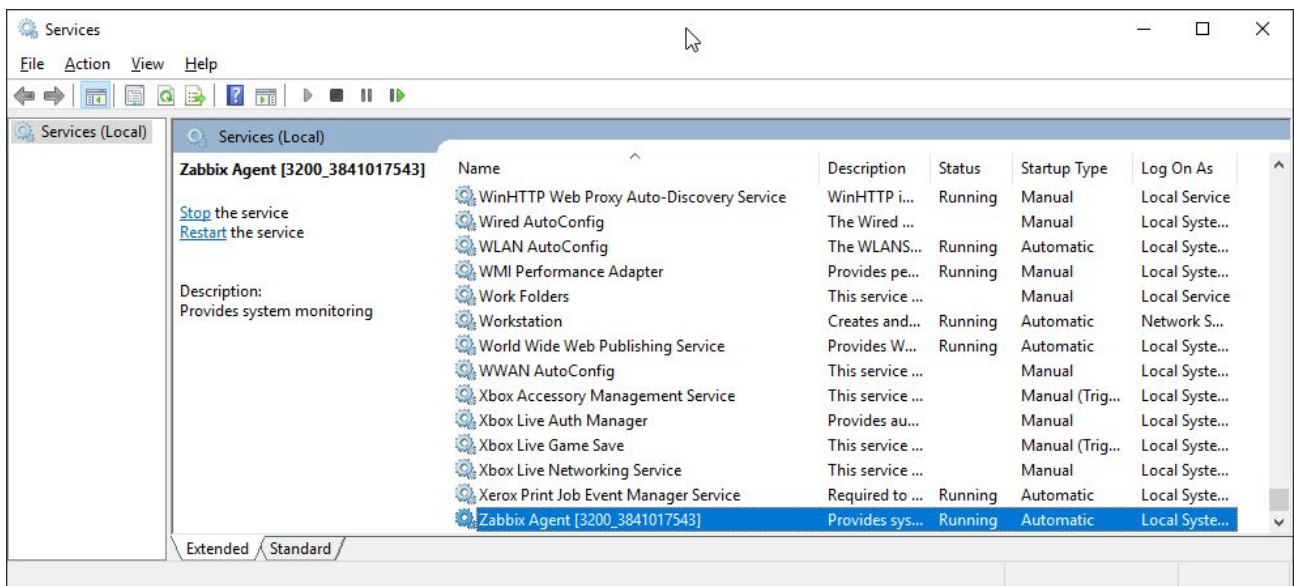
Services

File Action View Help

Services (Local)

Services (Local)

Zabbix Agent [3200_3841017543]

Stop the service
Restart the service

Description:
Provides system monitoring

| Name | Description | Status | Startup Type | Log On As |
|---|---|---|---|---|
| WinHTTP Web Proxy Auto-Discovery Service | WinHTTP i... | Running | Manual | Local Service |
| Wired AutoConfig | The Wired ... | | Manual | Local Syste... |
| WLAN AutoConfig | The WLANS... | Running | Automatic | Local Syste... |
| WMI Performance Adapter | Provides pe... | Running | Manual | Local Syste... |
| Work Folders | This service ... | | Manual | Local Service |
| Workstation | Creates and... | Running | Automatic | Network S... |
| World Wide Web Publishing Service | Provides W... | Running | Automatic | Local Syste... |
| WWAN AutoConfig | This service ... | | Manual | Local Syste... |
| Xbox Accessory Management Service | This service ... | | Manual (Trig... | Local Syste... |
| Xbox Live Auth Manager | Provides au... | | Manual | Local Syste... |
| Xbox Live Game Save | This service ... | | Manual (Trig... | Local Syste... |
| Xbox Live Networking Service | This service ... | | Manual | Local Syste... |
| Xerox Print Job Event Manager Service | Required to ... | Running | Automatic | Local Syste... |
| Zabbix Agent [3200_3841017543] | Provides sys... | Running | Automatic | Local Syste... |

Extended Standard